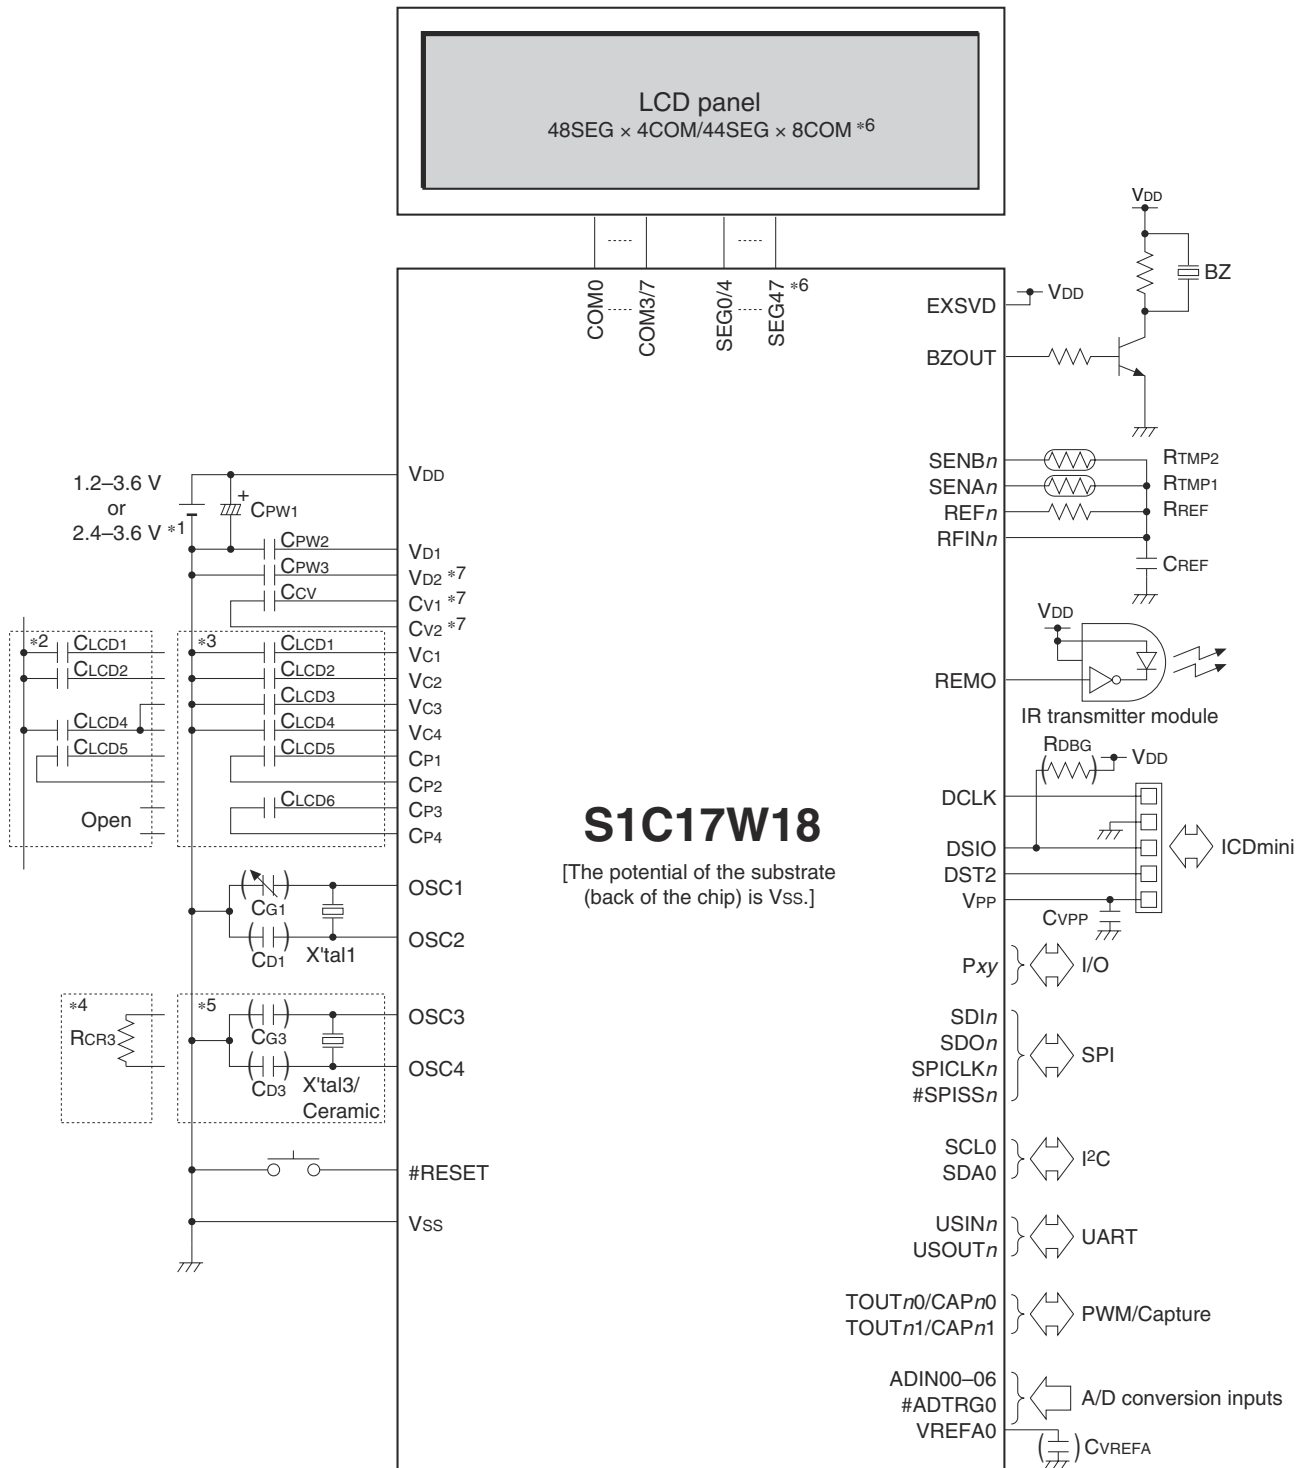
LCD panel
48SEG × 4COM/44SEG × 8COM *6

COM0 ····· COM3/7 SEG0/4 ····· SEG47 *6

VDD

EXSVD — VDD
BZOUT
BZ

1.2–3.6 V
or
2.4–3.6 V *1

CPW1
CPW2
CPW3
CCV

VDD
VD1
VD2 *7
CV1 *7
CV2 *7

*2 CLCD1
CLCD2
CLCD4
CLCD5
Open

*3 CLCD1
CLCD2
CLCD3
CLCD4
CLCD5
CLCD6

VC1
VC2
VC3
VC4
CP1
CP2
CP3
CP4

SENBn
SENAn
REFn
RFINn
RTMP2
RTMP1
RREF
CREF

VDD
REMO
IR transmitter module

RDBG
VDD
DCLK
DSIO
DST2
VPP
CVPP
ICDmini

S1C17W18
[The potential of the substrate (back of the chip) is VSS.]

CG1
CD1
X'tal1
OSC1
OSC2

*4
RCR3
*5
CG3
CD3
X'tal3/
Ceramic
OSC3
OSC4

#RESET
VSS

Pxy I/O

SDIn
SDOn
SPICLKn
#SPISSn
SPI

SCL0
SDA0
I$^2$C

USINn
USOUTn
UART

TOUTn0/CAPn0
TOUTn1/CAPn1
PWM/Capture

ADIN00–06
#ADTRG0
VREFA0
A/D conversion inputs
CVREFA